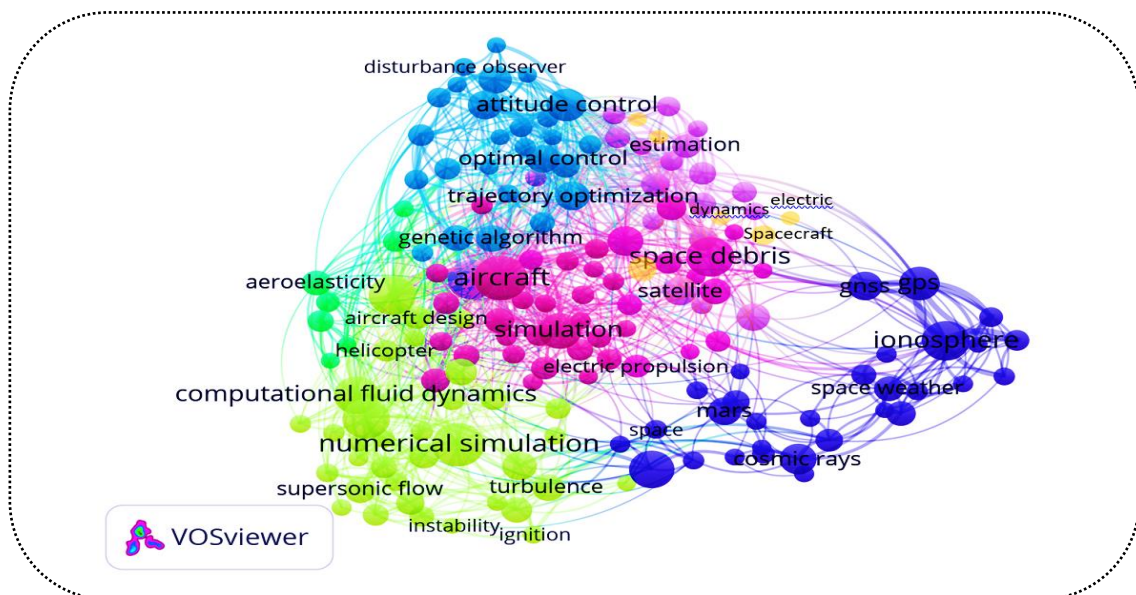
disturbance observer
attitude control
estimation
optimal control
trajectory optimization
electric
dynamics
Spacecraft
genetic algorithm
space debris
aeroelasticity
aircraft
satellite
gnss gps
aircraft design
simulation
ionosphere
helicopter
electric propulsion
computational fluid dynamics
space weather
mars
numerical simulation
space
cosmic rays
supersonic flow
turbulence
instability
ignition
VOSviewer